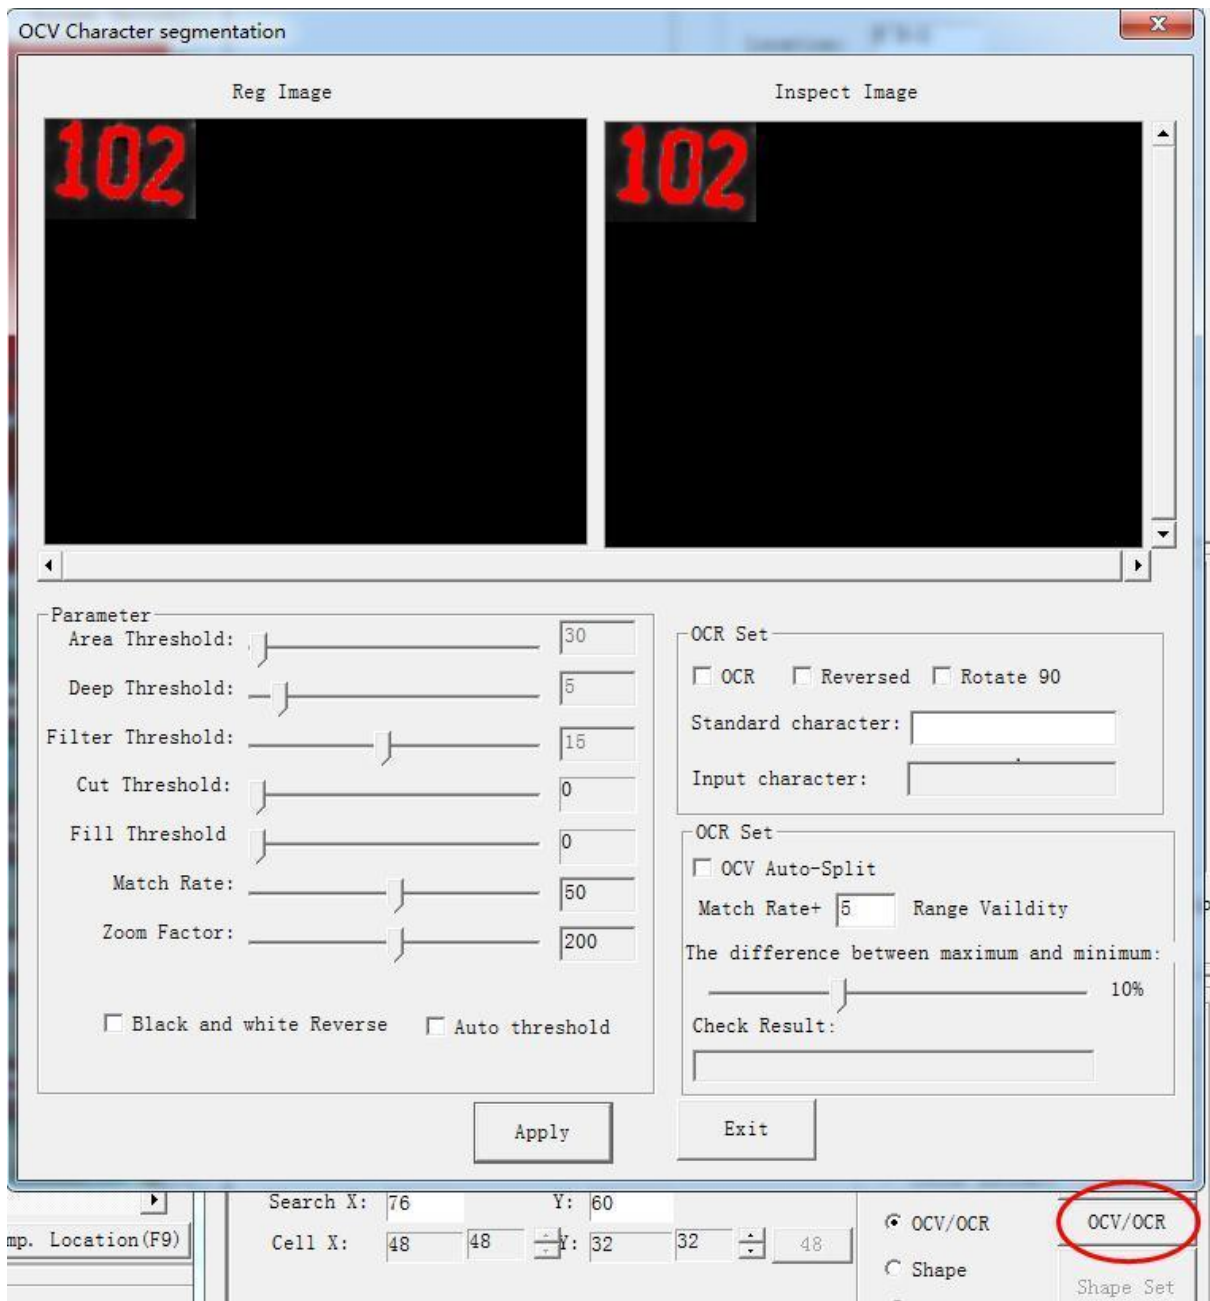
OCV Character segmentation

Reg Image

102

Inspect Image

102

Parameter

Area Threshold: 30

Deep Threshold: 5

Filter Threshold: 15

Cut Threshold: 0

Fill Threshold 0

Match Rate: 50

Zoom Factor: 200

Black and white Reverse

Auto threshold

OCR Set

OCR Reversed Rotate 90

Standard character:

Input character:

OCR Set

OCV Auto-Split

Match Rate+ 5 Range Vaildity

The difference between maximum and minimum:

10%

Check Result:

Apply

Exit

Search X: 76 Y: 60

mp. Location(F9)

Cell X: 48 48 Y: 32 32 48

OCV/OCR

Shape

OCV/OCR

Shape Set